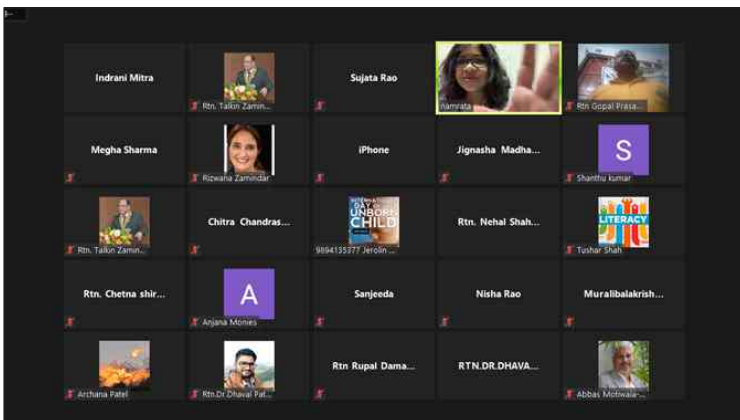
Indrani Mitra

Rtn. Talkin Zamin...

Sujata Rao

namrata

Rtn Gopal Prasa...

Megha Sharma

Rizwana Zamindar

iPhone

Jignasha Madha...

S

Shanthu kumar

Rtn. Talkin Zamin...

Chitra Chandras...

DAY OF THE UNBORN CHILD

9694135377 Jerolin ...

Rtn. Nehal Shah...

LITERACY

Tushar Shah

Rtn. Chetna shir...

A

Anjana Monies

Sanjeeda

Nisha Rao

Muralibalakrish...

Archana Patel

Rtn.Dr.Dhaval Pat...

Rtn Rupal Dama...

RTN.DR.DHAVA...

Abbas Motiwala-...